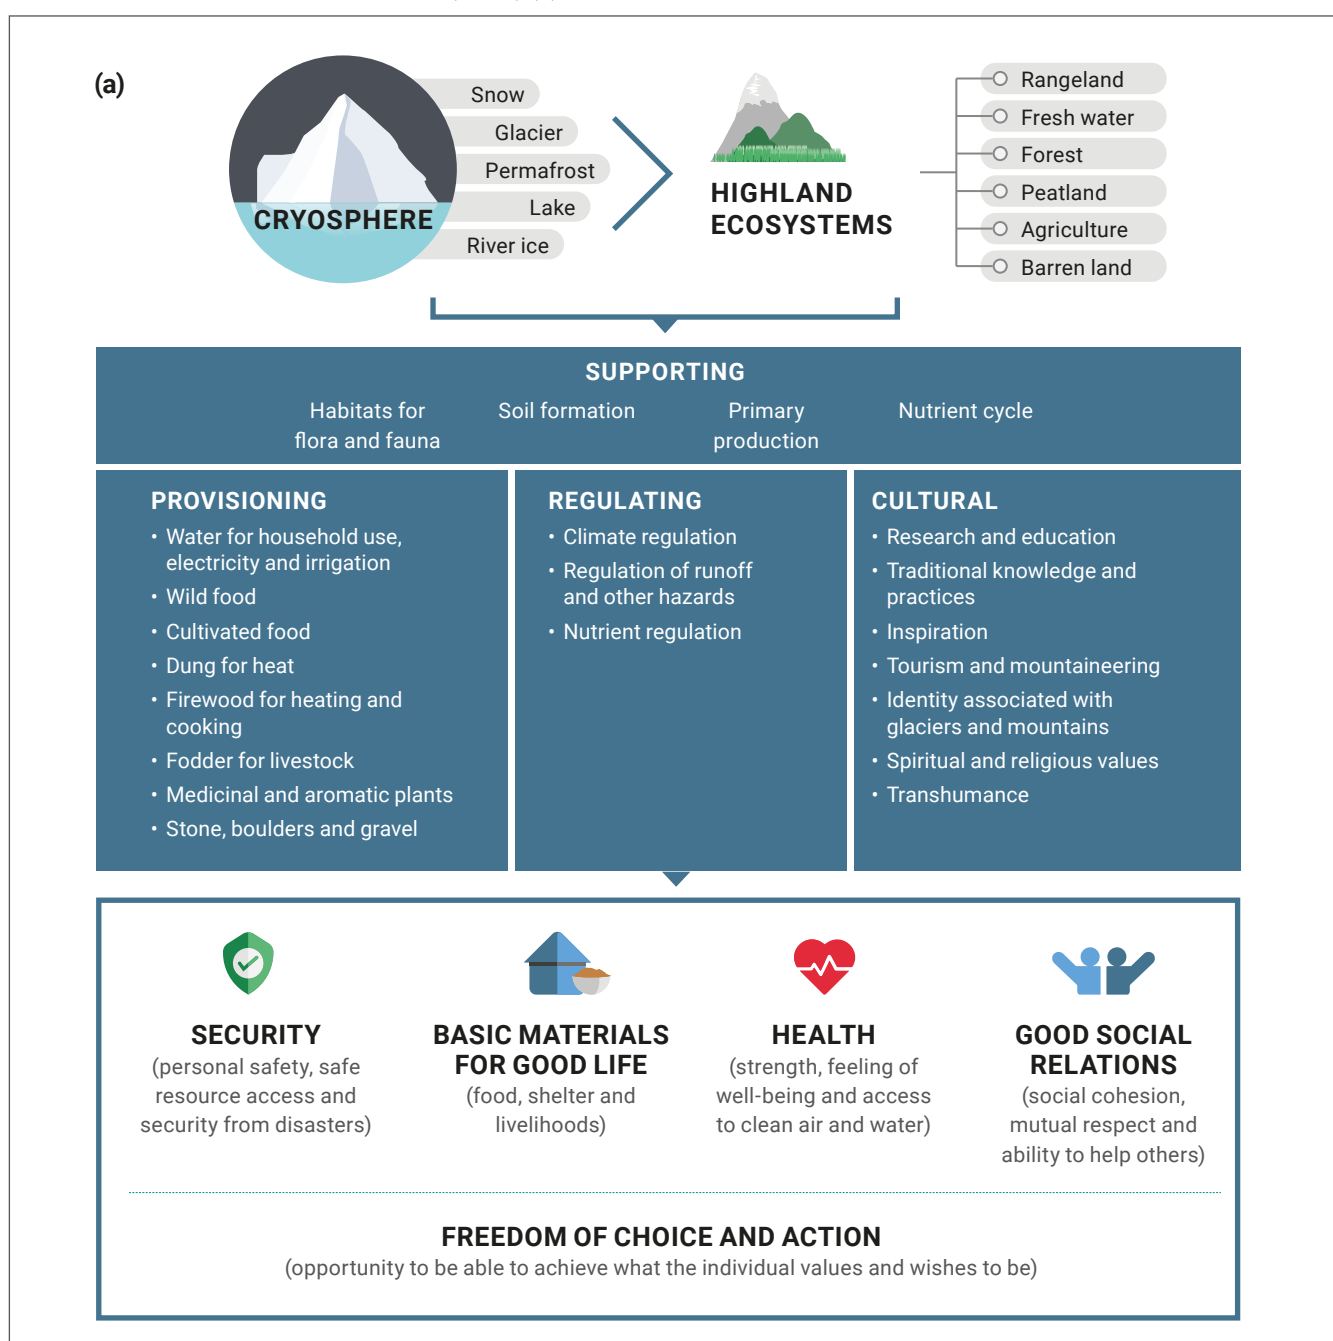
(a)

CRYOSPHERE

Snow
Glacier
Permafrost
Lake
River ice

HIGHLAND ECOSYSTEMS

Rangeland
Fresh water
Forest
Peatland
Agriculture
Barren land

SUPPORTING

Habitats for flora and fauna
Soil formation
Primary production
Nutrient cycle

PROVISIONING

• Water for household use, electricity and irrigation
• Wild food
• Cultivated food
• Dung for heat
• Firewood for heating and cooking
• Fodder for livestock
• Medicinal and aromatic plants
• Stone, boulders and gravel

REGULATING

• Climate regulation
• Regulation of runoff and other hazards
• Nutrient regulation

CULTURAL

• Research and education
• Traditional knowledge and practices
• Inspiration
• Tourism and mountaineering
• Identity associated with glaciers and mountains
• Spiritual and religious values
• Transhumance

SECURITY
(personal safety, safe resource access and security from disasters)

BASIC MATERIALS FOR GOOD LIFE
(food, shelter and livelihoods)

HEALTH
(strength, feeling of well-being and access to clean air and water)

GOOD SOCIAL RELATIONS
(social cohesion, mutual respect and ability to help others)

FREEDOM OF CHOICE AND ACTION
(opportunity to be able to achieve what the individual values and wishes to be)